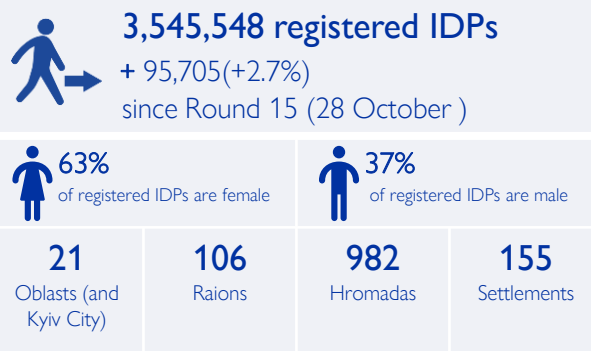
3,545,548 registered IDPs

+ 95,705(+2.7%)
since Round 15 (28 October )

63%
of registered IDPs are female

37%
of registered IDPs are male

| 21 | 106 | 982 | 155 |
|---|---|---|---|
| Oblasts (and Kyiv City) | Raions | Hromadas | Settlements |